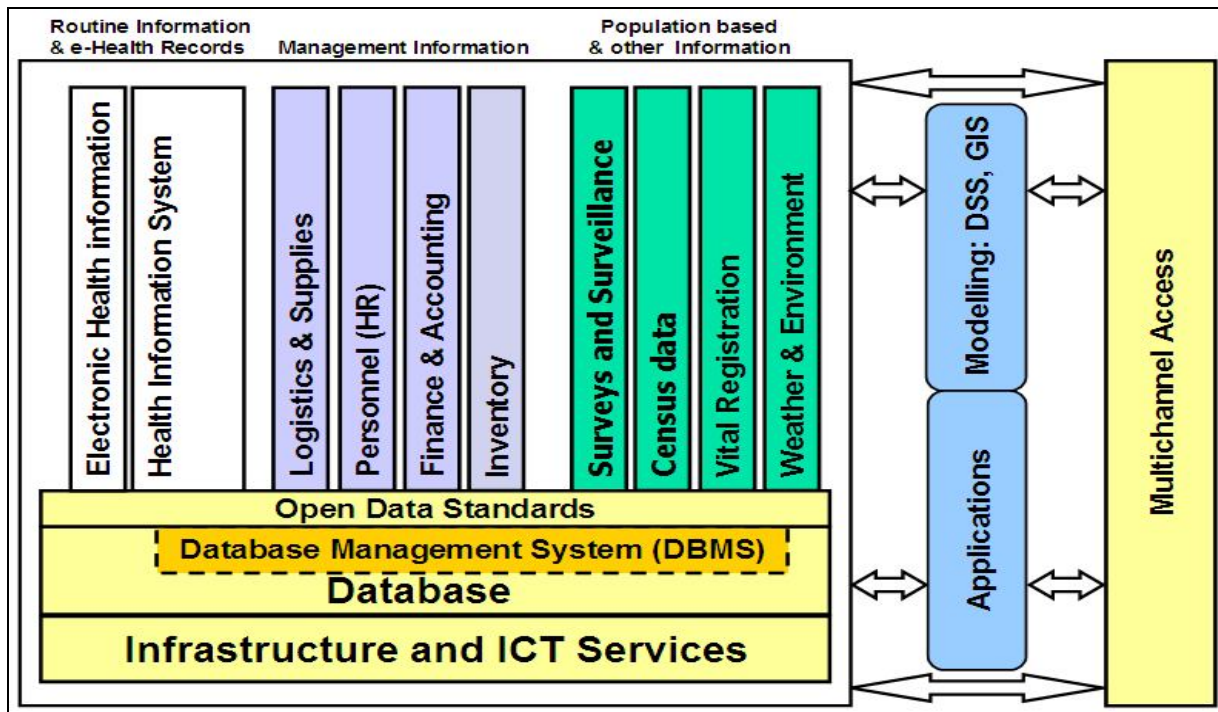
Routine Information & e-Health Records

Management Information

Population based & other Information

Electronic Health information

Health Information System

Logistics & Supplies

Personnel (HR)

Finance & Accounting

Inventory

Surveys and Surveillance

Census data

Vital Registration

Weather & Environment

Modelling: DSS, GIS

Applications

Multichannel Access

Open Data Standards

Database Management System (DBMS)

Database

Infrastructure and ICT Services